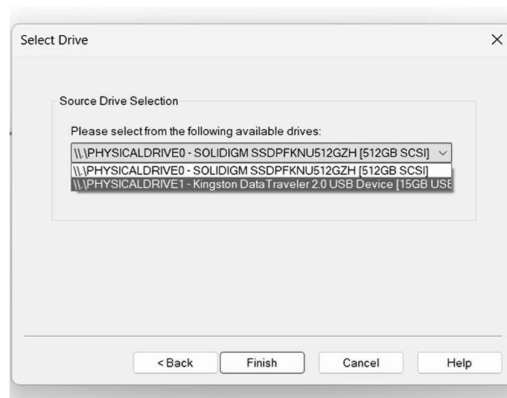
Select Drive

×

Source Drive Selection

Please select from the following available drives:

\\.\PHYSICALDRIVE0 - SOLIDIGM SSDPFKNU512GZH [512GB SCSI]

\\.\PHYSICALDRIVE0 - SOLIDIGM SSDPFKNU512GZH [512GB SCSI]

\\.\PHYSICALDRIVE1 - Kingston DataTraveler 2.0 USB Device [15GB USB

< Back

Finish

Cancel

Help